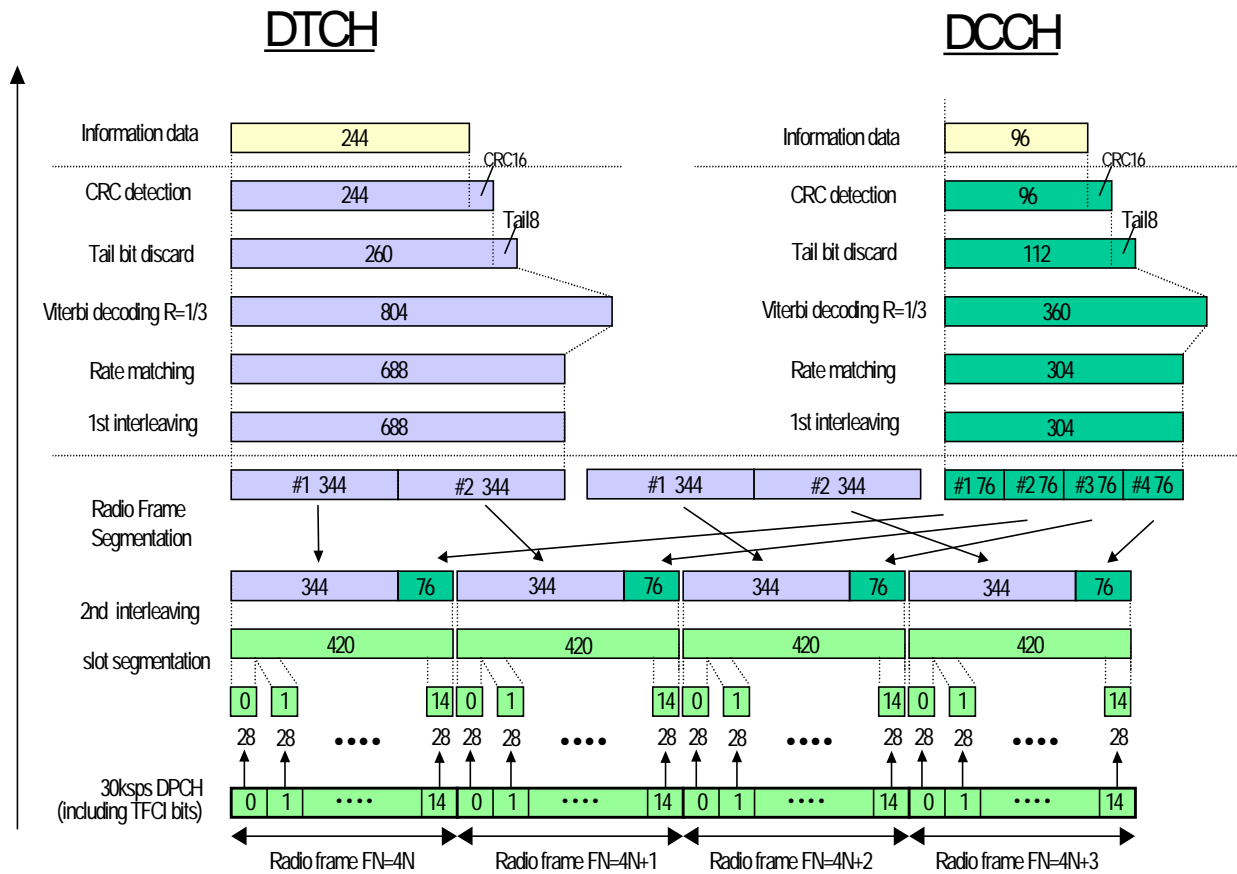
DTCH

DCCH

Information data 244

CRC16

CRC detection 244

Tail8

Tail bit discard 260

Viterbi decoding R=1/3 804

Rate matching 688

1st interleaving 688

Information data 96

CRC16

CRC detection 96

Tail8

Tail bit discard 112

Viterbi decoding R=1/3 360

Rate matching 304

1st interleaving 304

Radio Frame Segmentation

#1 344 #2 344 #1 344 #2 344 #1 76 #2 76 #3 76 #4 76

344 76 344 76 344 76 344 76

2nd interleaving

420 420 420 420

slot segmentation

0 1 14 0 1 14 0 1 14 0 1 14

28 28 •••• 28 28 28 •••• 28 28 28 •••• 28 28 28 •••• 28

30ksps DPCH (including TFCI bits)

0 1 •••• 14 0 1 •••• 14 0 1 •••• 14 0 1 •••• 14

Radio frame FN=4N

Radio frame FN=4N+1

Radio frame FN=4N+2

Radio frame FN=4N+3